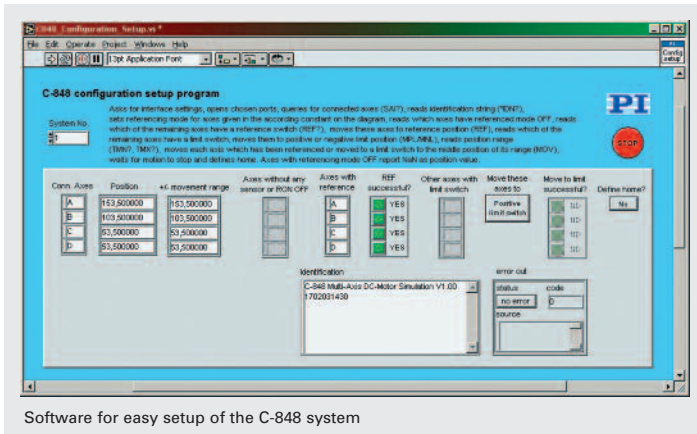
C848 Configuration Setup.vi *

File Edit Operate Project Windows Help

13pt Application Font

Config setup

C-848 configuration setup program

System No.

1

Asks for interface settings, opens chosen ports, queries for connected axes (SAI?), reads identification string (*IDN?), sets referencing mode for axes given in the according constant on the diagram, reads which axes have referenced mode OFF, reads which of the remaining axes have a reference switch (REF?), moves these axes to reference position (REF), reads which of the remaining axes have a limit switch, moves them to positive or negative limit position (MPL/MNL), reads position range (TMN?, TMX?), moves each axis which has been referenced or moved to a limit switch to the middle position of its range (MOV), waits for motion to stop and defines home. Axes with referencing mode OFF report NaN as position value.

PI

STOP

Conn. Axes

Position

+/- movement range

Axes without any sensor or RON OFF

Axes with reference

REF successful?

Other axes with limit switch

Move these axes to

Move to limit successful?

Define home?

A

153,500000

153,500000

A

YES

Positive limit switch

NO

No

B

103,500000

103,500000

B

YES

NO

C

53,500000

53,500000

C

YES

NO

D

53,500000

53,500000

D

YES

NO

Identification

C-848 Multi-Axis DC-Motor Simulation V1.00 1702031430

error out

status

code

no error

0

source

Software for easy setup of the C-848 system